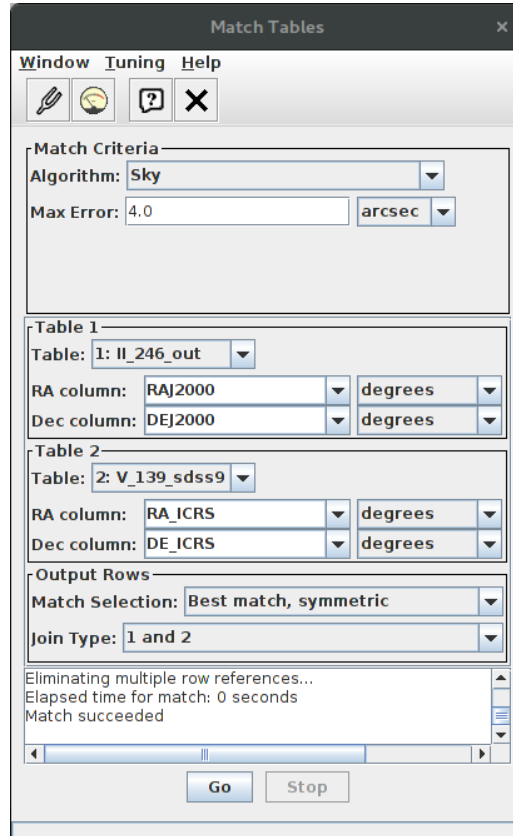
Match Tables

Window Tuning Help

Match Criteria
Algorithm: Sky
Max Error: 4.0 arcsec

Table 1
Table: 1: II_246_out
RA column: RAJ2000 degrees
Dec column: DEJ2000 degrees

Table 2
Table: 2: V_139_sdss9
RA column: RA_ICRS degrees
Dec column: DE_ICRS degrees

Output Rows
Match Selection: Best match, symmetric
Join Type: 1 and 2

Eliminating multiple row references...
Elapsed time for match: 0 seconds
Match succeeded

Go Stop